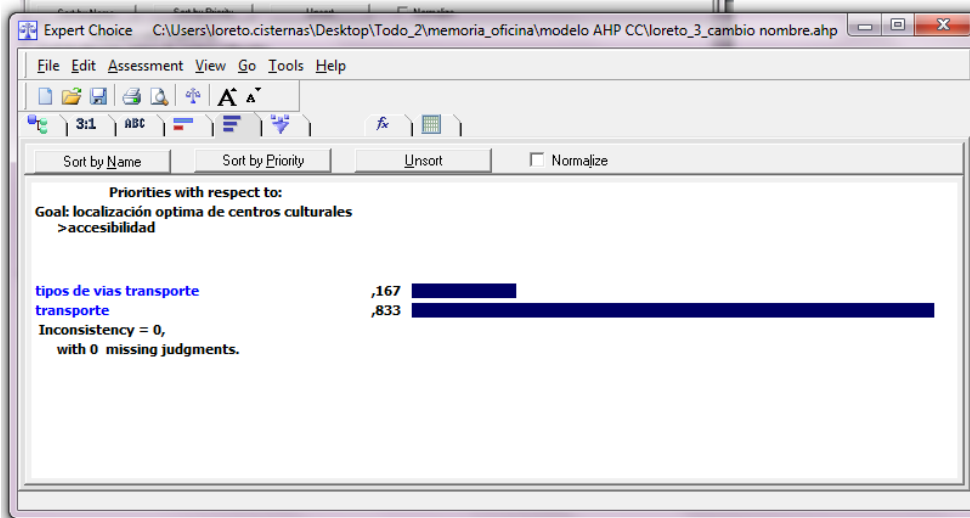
Expert Choice C:\Users\loreto.cisternas\Desktop\Todo_2\memoria_oficina\modelo AHP CC\loreto_3_cambio nombre.ahp

File Edit Assessment View Go Tools Help

3:1 ABC

fx

Sort by Name Sort by Priority Unsort Normalize

Priorities with respect to:
Goal: localización optima de centros culturales
>accesibilidad

tipos de vias transporte ,167
transporte ,833
Inconsistency = 0,
with 0 missing judgments.